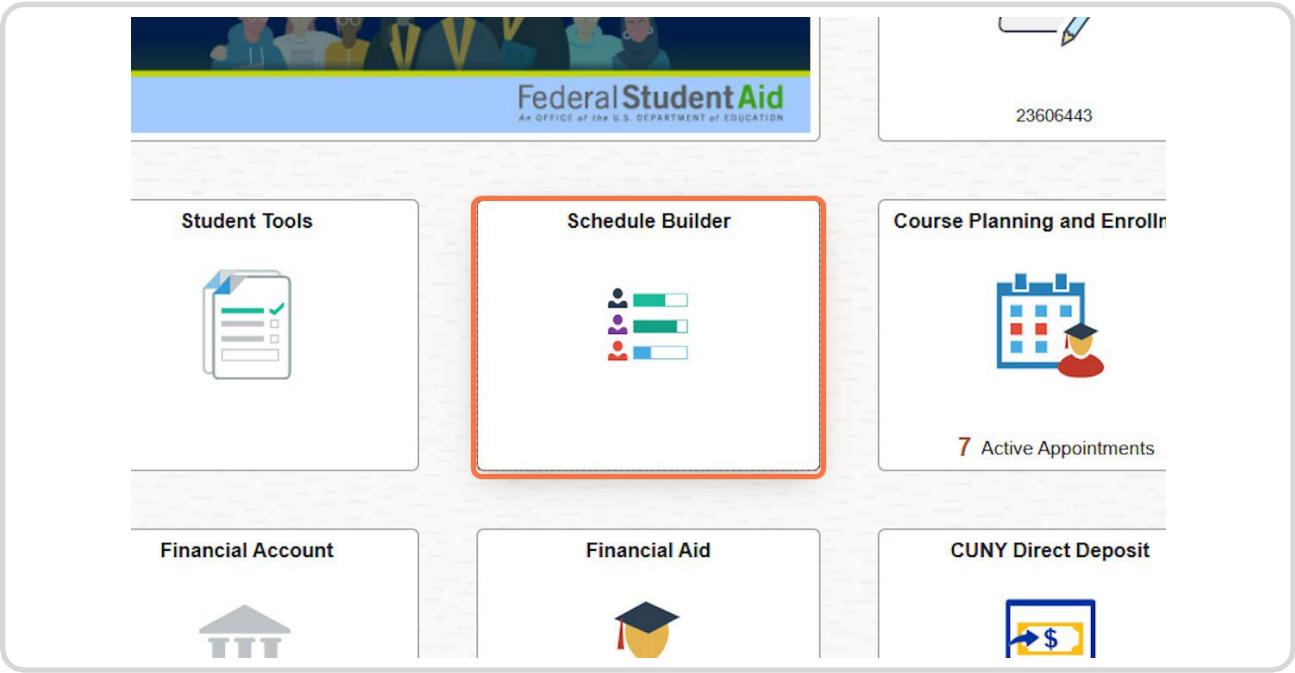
Federal Student Aid
An OFFICE of the U.S. DEPARTMENT of EDUCATION

23606443

Student Tools

Schedule Builder

Course Planning and Enrolln

7 Active Appointments

Financial Account

Financial Aid

CUNY Direct Deposit

$